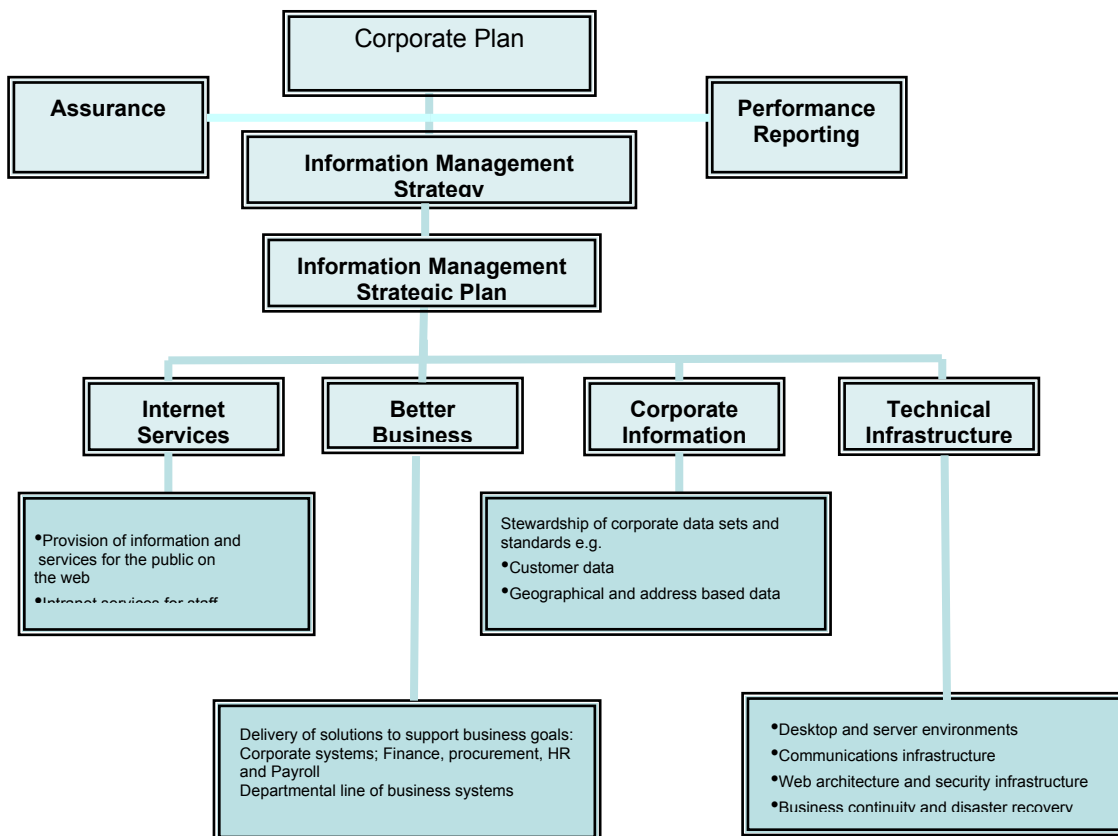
Corporate Plan

Assurance

Performance Reporting

Information Management Strategy

Information Management Strategic Plan

Internet Services

Better Business

Corporate Information

Technical Infrastructure

•Provision of information and services for the public on the web
•Intranet services for staff

Stewardship of corporate data sets and standards e.g.
•Customer data
•Geographical and address based data

Delivery of solutions to support business goals:
Corporate systems; Finance, procurement, HR and Payroll
Departmental line of business systems

•Desktop and server environments
•Communications infrastructure
•Web architecture and security infrastructure
•Business continuity and disaster recovery